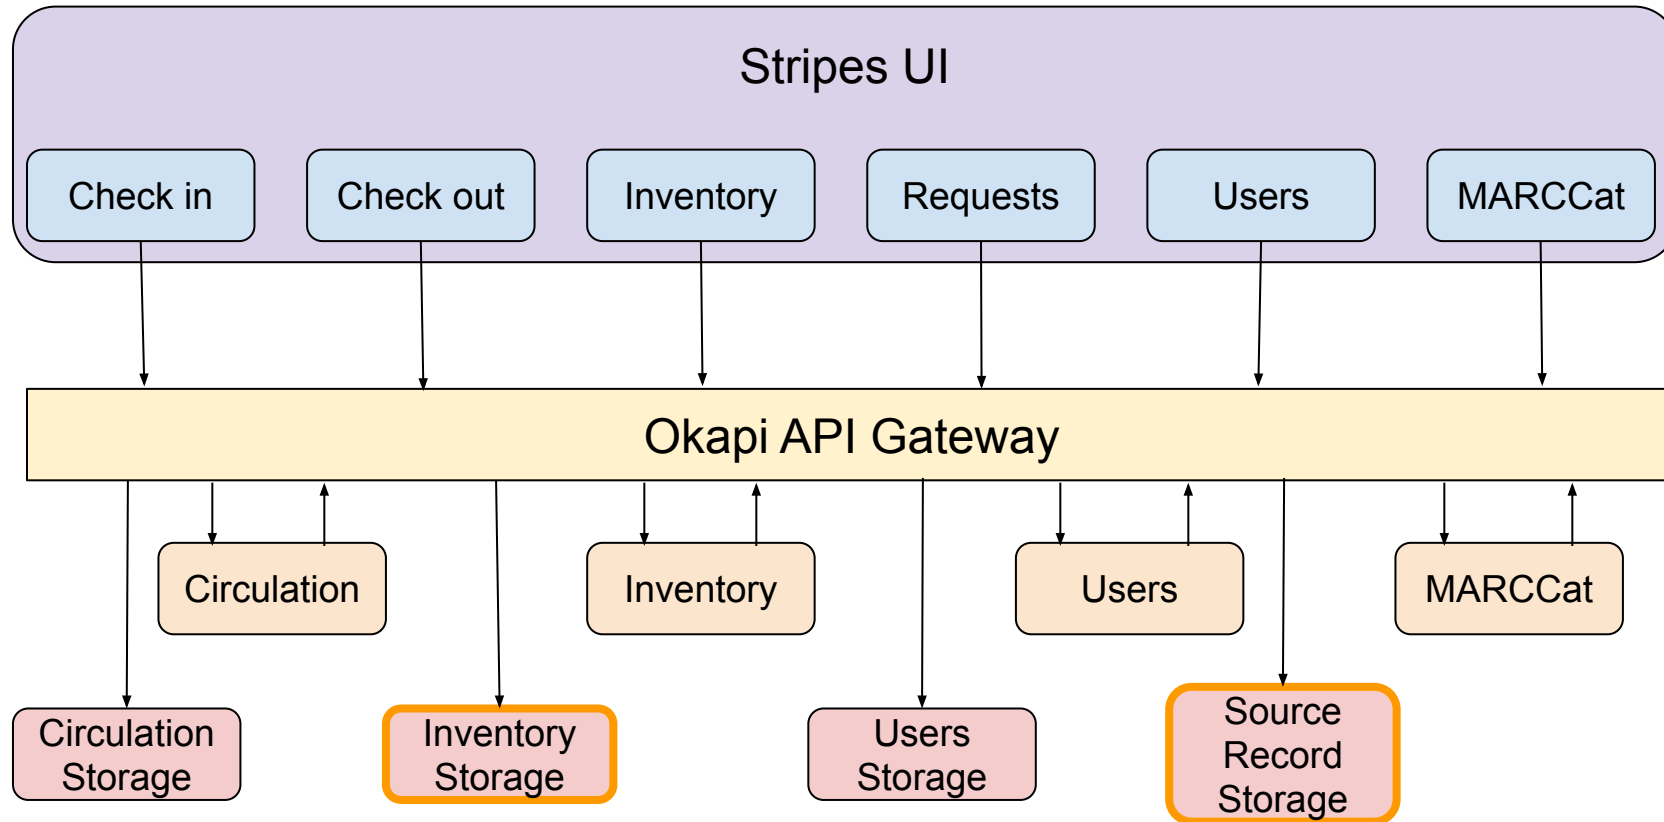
Stripes UI

Check in

Check out

Inventory

Requests

Users

MARCCat

Okapi API Gateway

Circulation

Inventory

Users

MARCCat

Circulation Storage

Inventory Storage

Users Storage

Source Record Storage